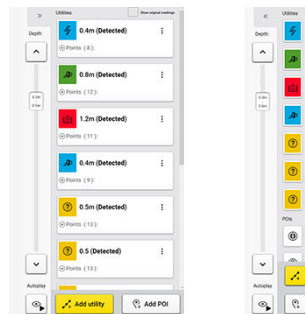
»
Utilities
Show original markings
Depth:
0.4m (Detected)
Points (8)
0.8m (Detected)
Points (12)
0.3m
0.5m
1.2m (Detected)
Points (11)
0.4m (Detected)
Points (9)
0.5m (Detected)
Points (13)
0.5 (Detected)
Points (13)
Autoplay
Add utility
Add POI

«
Depth:
POIs
Autoplay